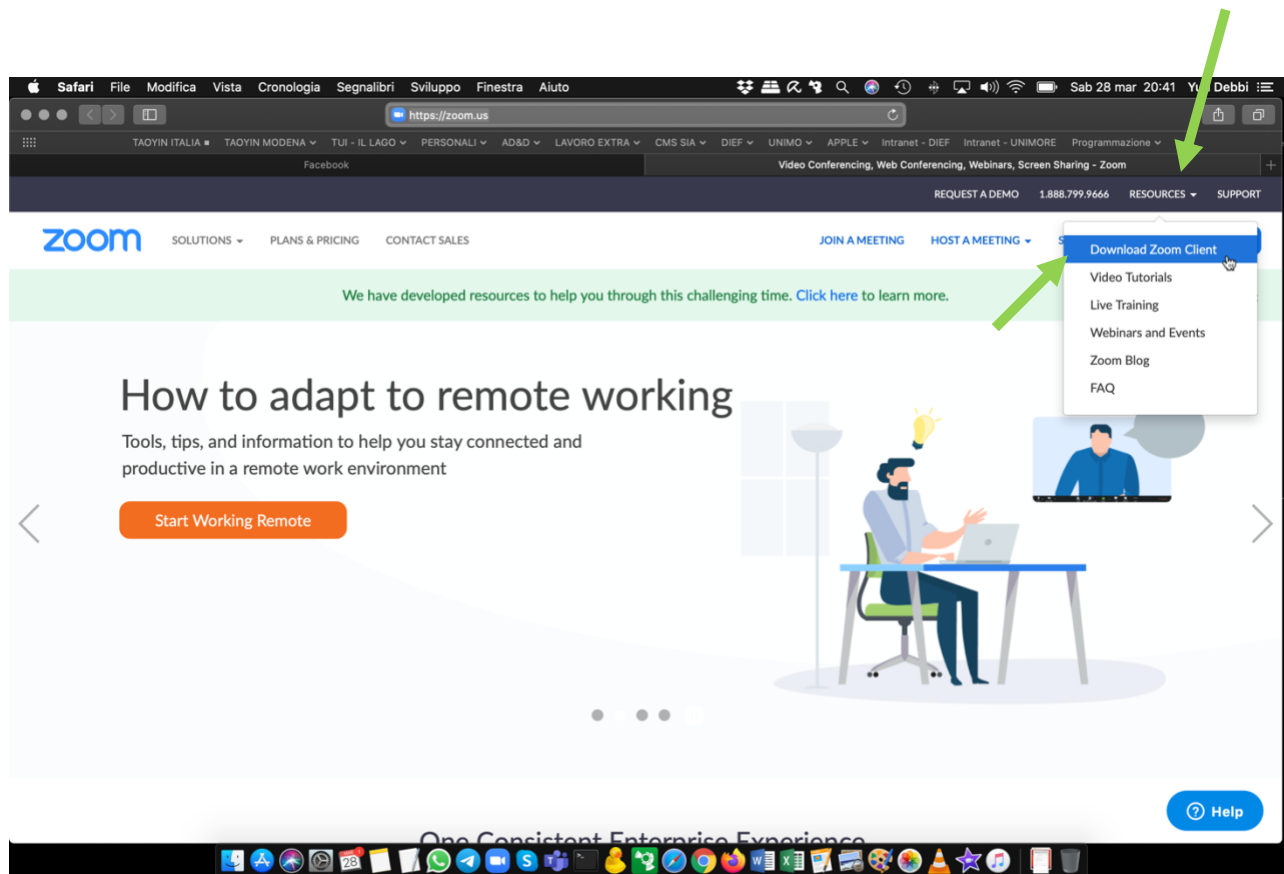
Safari File Modifica Vista Cronologia Segnalibri Sviluppo Finestra Aiuto

Sab 28 mar 20:41 Yu Debbi

https://zoom.us

TAOYIN ITALIA TAOYIN MODENA TUI - IL LAGO PERSONALI AD&D LAVORO EXTRA CMS SIA DIEF UNIMO APPLE Intranet - DIEF Intranet - UNIMORE Programmazione

Facebook

Video Conferencing, Web Conferencing, Webinars, Screen Sharing - Zoom

REQUEST A DEMO 1.888.799.9666 RESOURCES SUPPORT

zoom SOLUTIONS PLANS & PRICING CONTACT SALES JOIN A MEETING HOST A MEETING S

Download Zoom Client
Video Tutorials
Live Training
Webinars and Events
Zoom Blog
FAQ

We have developed resources to help you through this challenging time. Click here to learn more.

How to adapt to remote working

Tools, tips, and information to help you stay connected and productive in a remote work environment

Start Working Remote

Help

One Consistent Enterprise Experience

28